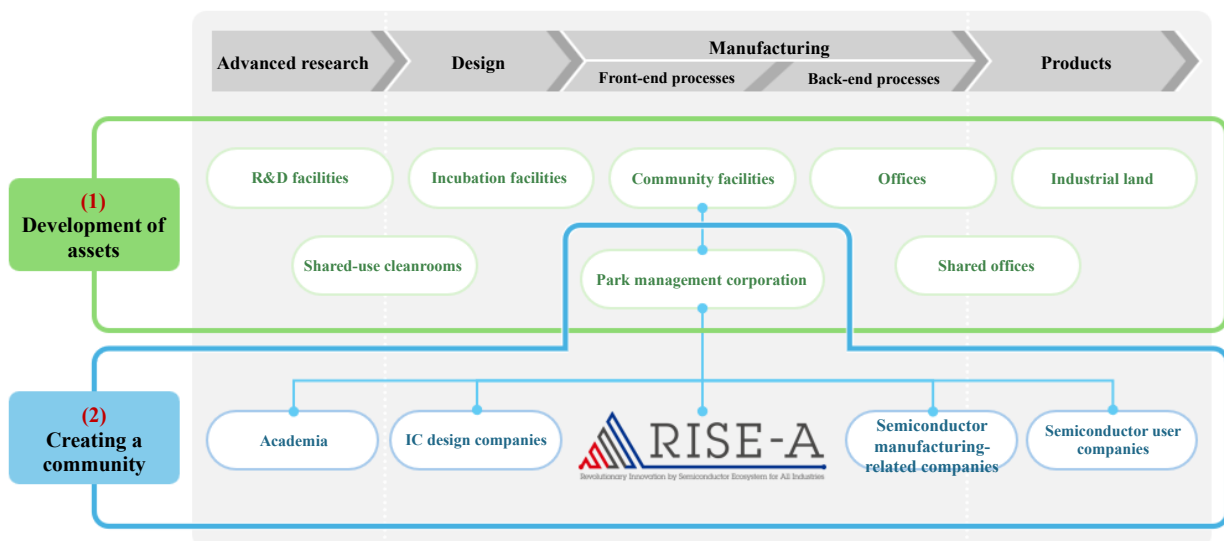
Advanced research
Design
Manufacturing
Front-end processes
Back-end processes
Products

(1)
Development of assets

R&D facilities
Incubation facilities
Community facilities
Offices
Industrial land
Shared-use cleanrooms
Park management corporation
Shared offices

(2)
Creating a community

Academia
IC design companies
RISE-A
Revolutionary Innovation by Semiconductor Ecosystem for All Industries
Semiconductor manufacturing-related companies
Semiconductor user companies